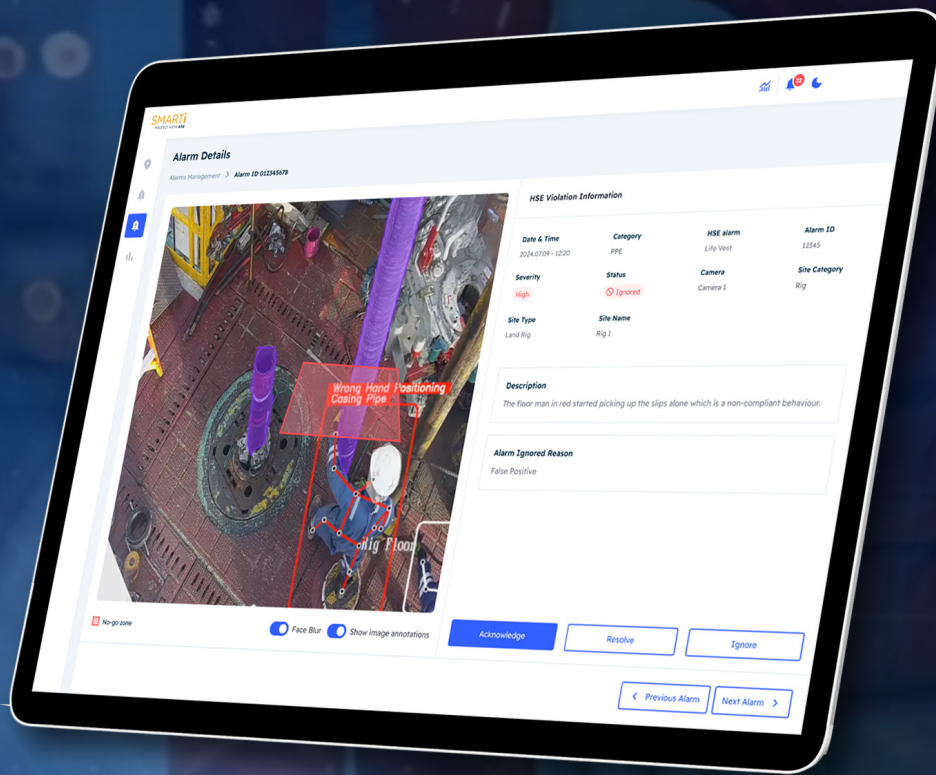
SMARTi
PROTECT WITH AI

22

Alarm Details

Alarms Management > Alarm ID 012345678

Wrong Hand Positioning
Casing Pipe

Rig Floor

No-go zone

Face Blur

Show image annotations

HSE Violation Information

Date & Time
2024.07.09 - 12:20

Category
PPE

HSE alarm
Life Vest

Alarm ID
12345

Severity
High

Status
Ignored

Camera
Camera 1

Site Category
Rig

Site Type
Land Rig

Site Name
Rig 1

Description
The floor man in red started picking up the slips alone which is a non-compliant behaviour.

Alarm Ignored Reason
False Positive

Acknowledge

Resolve

Ignore

< Previous Alarm

Next Alarm >